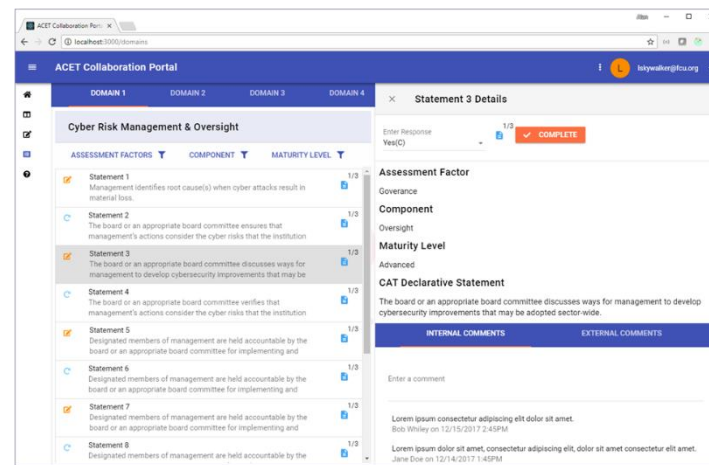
ACET Collaboration Port ×

localhost:3000/domains

ACET Collaboration Portal

L lskywalker@lfcu.org

DOMAIN 1 DOMAIN 2 DOMAIN 3 DOMAIN 4

Cyber Risk Management & Oversight

ASSESSMENT FACTORS COMPONENT MATURITY LEVEL

Statement 1
Management identifies root cause(s) when cyber attacks result in material loss.
1/3

Statement 2
The board or an appropriate board committee ensures that management's actions consider the cyber risks that the institution
1/3

Statement 3
The board or an appropriate board committee discusses ways for management to develop cybersecurity improvements that may be
1/3

Statement 4
The board or an appropriate board committee verifies that management's actions consider the cyber risks that the institution
1/3

Statement 5
Designated members of management are held accountable by the board or an appropriate board committee for implementing and
1/3

Statement 6
Designated members of management are held accountable by the board or an appropriate board committee for implementing and
1/3

Statement 7
Designated members of management are held accountable by the board or an appropriate board committee for implementing and
1/3

Statement 8
Designated members of management are held accountable by the board or an appropriate board committee for implementing and
1/3

× Statement 3 Details

Enter Response
Yes(C)
1/3
COMPLETE

Assessment Factor
Goverance

Component
Oversight

Maturity Level
Advanced

CAT Declarative Statement
The board or an appropriate board committee discusses ways for management to develop cybersecurity improvements that may be adopted sector-wide.

INTERNAL COMMENTS EXTERNAL COMMENTS

Enter a comment

Lorem ipsum consectetur adipiscing elit dolor sit amet.
Bob Whiley on 12/15/2017 2:45PM

Lorem ipsum dolor sit amet, consectetur adipiscing elit, dolor sit amet consectetur elit amet.
Jane Doe on 12/14/2017 1:45PM